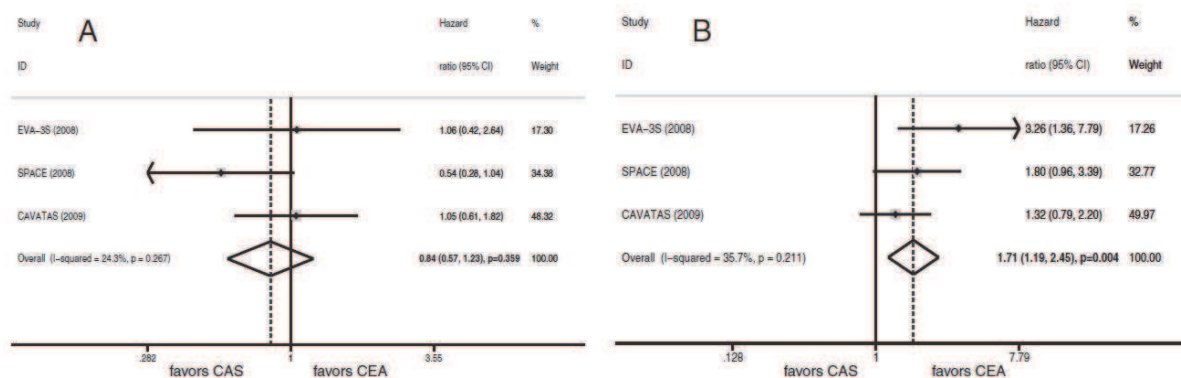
A

| Study ID | Hazard ratio (95% CI) | % Weight |
|---|---|---|
| EVA-3S (2008) | 1.06 (0.42, 2.64) | 17.30 |
| SPACE (2008) | 0.54 (0.28, 1.04) | 34.38 |
| CAVATAS (2009) | 1.05 (0.61, 1.82) | 48.32 |
| Overall (I-squared = 24.3%, p = 0.267) | 0.84 (0.57, 1.23), p=0.359 | 100.00 |

.282 1 3.55

favors CAS favors CEA

B

| Study ID | Hazard ratio (95% CI) | % Weight |
|---|---|---|
| EVA-3S (2008) | 3.26 (1.36, 7.79) | 17.26 |
| SPACE (2008) | 1.80 (0.96, 3.39) | 32.77 |
| CAVATAS (2009) | 1.32 (0.79, 2.20) | 49.97 |
| Overall (I-squared = 35.7%, p = 0.211) | 1.71 (1.19, 2.45), p=0.004 | 100.00 |

.128 1 7.79

favors CAS favors CEA